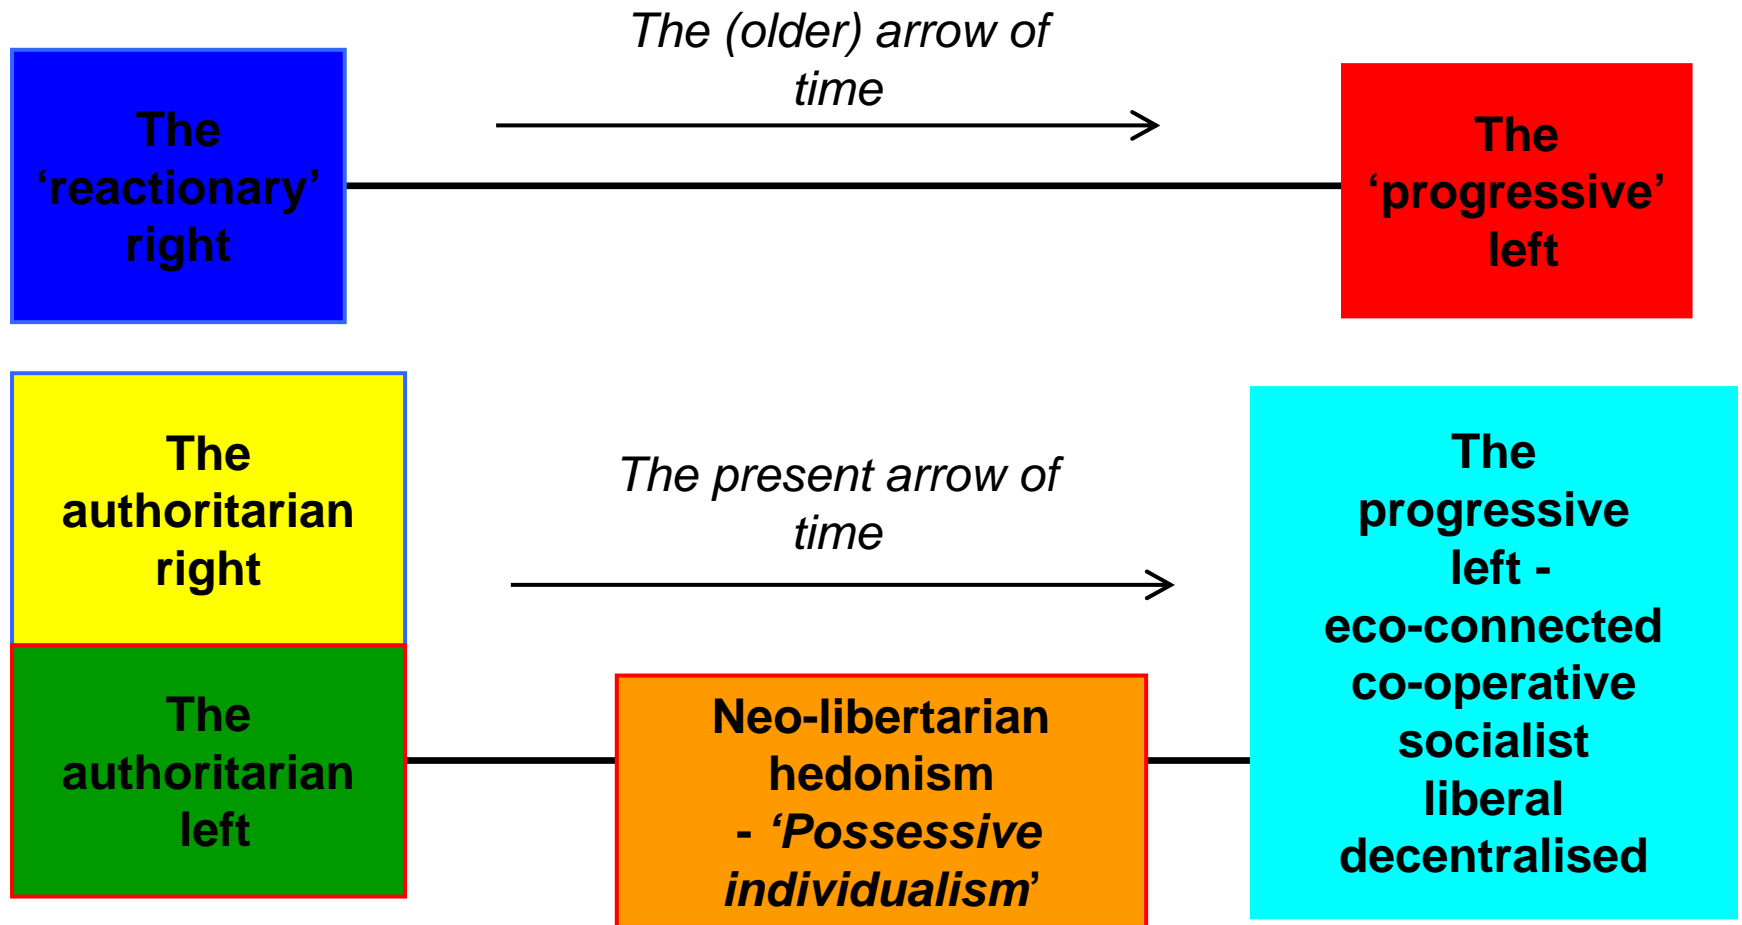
The 'reactionary' right

The (older) arrow of time

The 'progressive' left

The authoritarian right

The authoritarian left

The present arrow of time

Neo-libertarian hedonism - 'Possessive individualism'

The progressive left - eco-connected co-operative socialist liberal decentralised